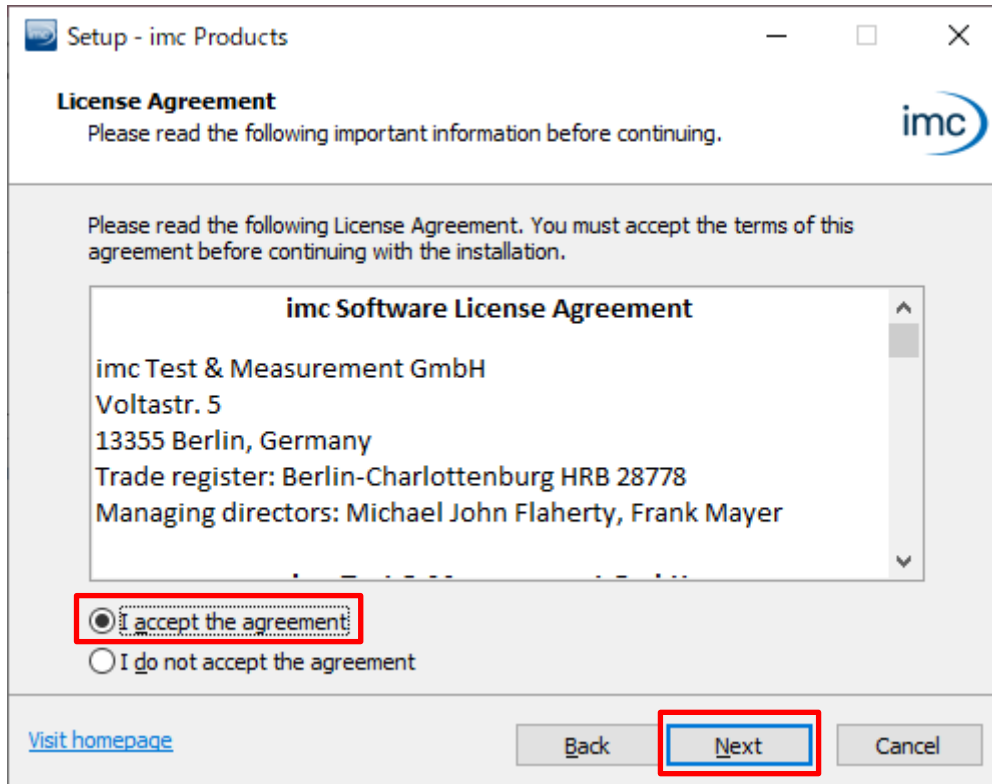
Setup - imc Products

License Agreement
Please read the following important information before continuing.

imc

Please read the following License Agreement. You must accept the terms of this agreement before continuing with the installation.

imc Software License Agreement

imc Test & Measurement GmbH
Voltastr. 5
13355 Berlin, Germany
Trade register: Berlin-Charlottenburg HRB 28778
Managing directors: Michael John Flaherty, Frank Mayer

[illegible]

I accept the agreement
I do not accept the agreement

Visit homepage

Back
Next
Cancel